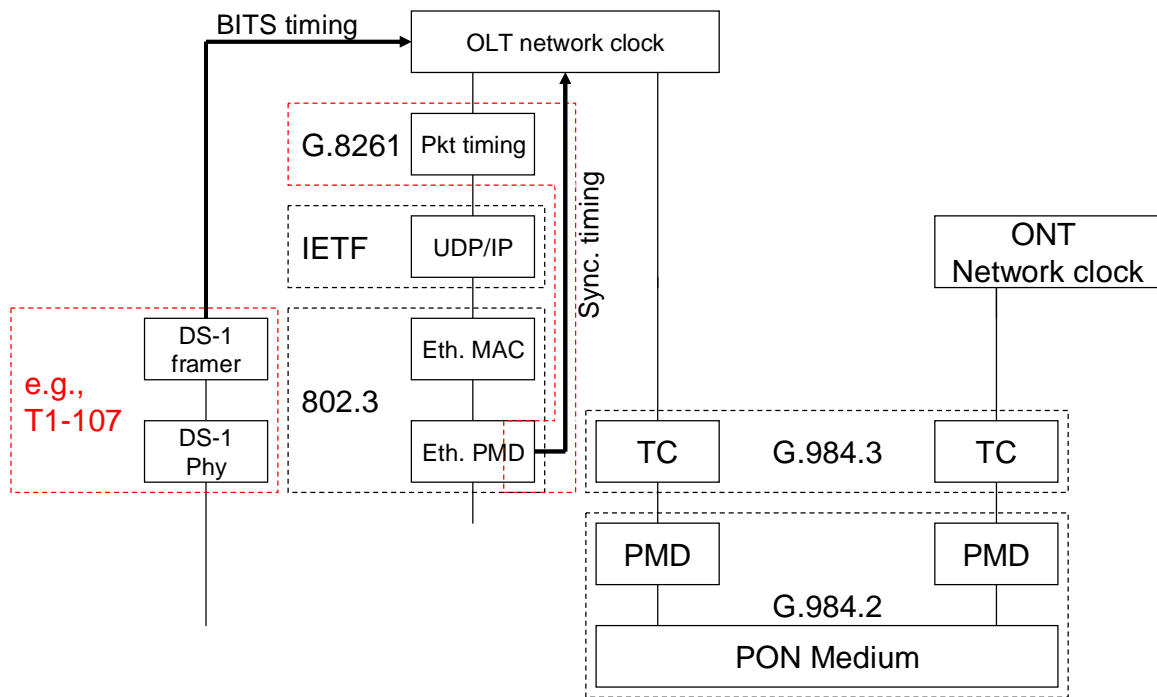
BITS timing

OLT network clock

G.8261

Pkt timing

Sync. timing

IETF

UDP/IP

ONT Network clock

DS-1 framer

Eth. MAC

e.g., T1-107

802.3

DS-1 Phy

Eth. PMD

TC

G.984.3

TC

PMD

PMD

G.984.2

PON Medium